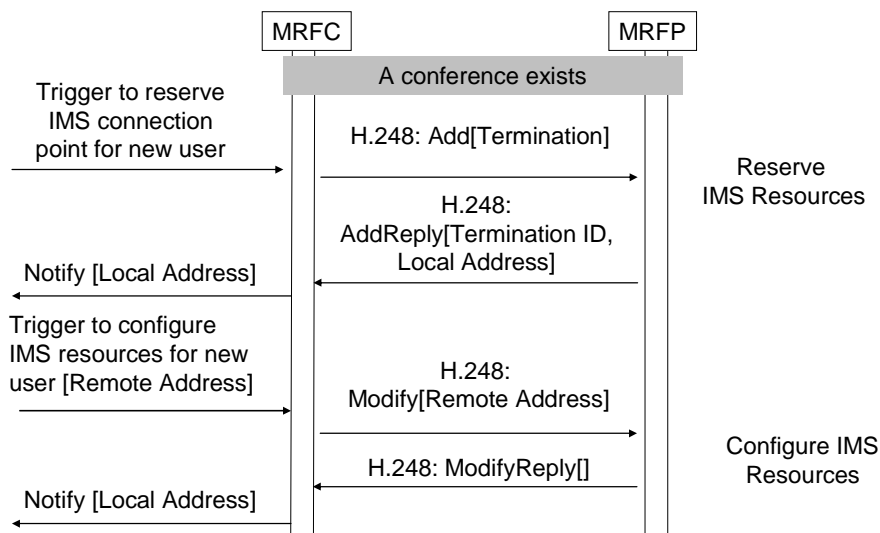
MRFC

MRFP

A conference exists

Trigger to reserve IMS connection point for new user

H.248: Add[Termination]

Reserve IMS Resources

H.248: AddReply[Termination ID, Local Address]

Notify [Local Address]

Trigger to configure IMS resources for new user [Remote Address]

H.248: Modify[Remote Address]

Configure IMS Resources

H.248: ModifyReply[]

Notify [Local Address]